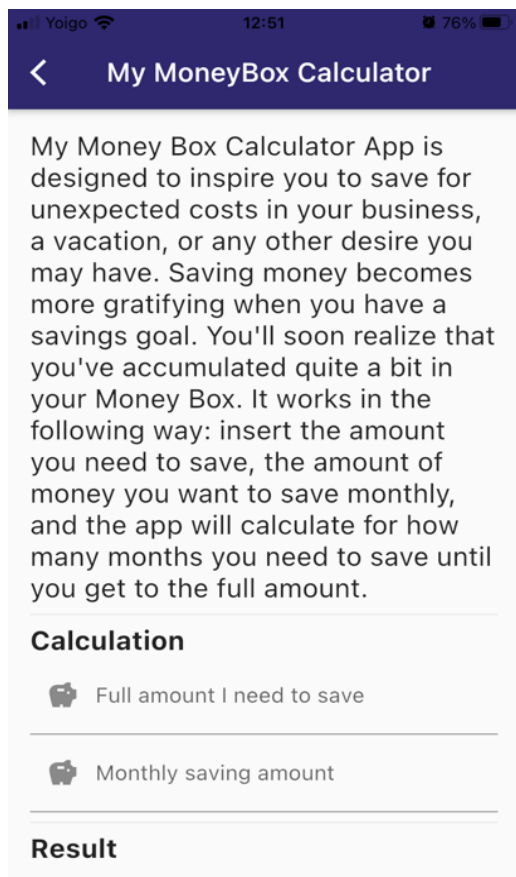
Yoigo 12:51 76%

<

My MoneyBox Calculator

My Money Box Calculator App is designed to inspire you to save for unexpected costs in your business, a vacation, or any other desire you may have. Saving money becomes more gratifying when you have a savings goal. You'll soon realize that you've accumulated quite a bit in your Money Box. It works in the following way: insert the amount you need to save, the amount of money you want to save monthly, and the app will calculate for how many months you need to save until you get to the full amount.

Calculation

Full amount I need to save

Monthly saving amount

Result